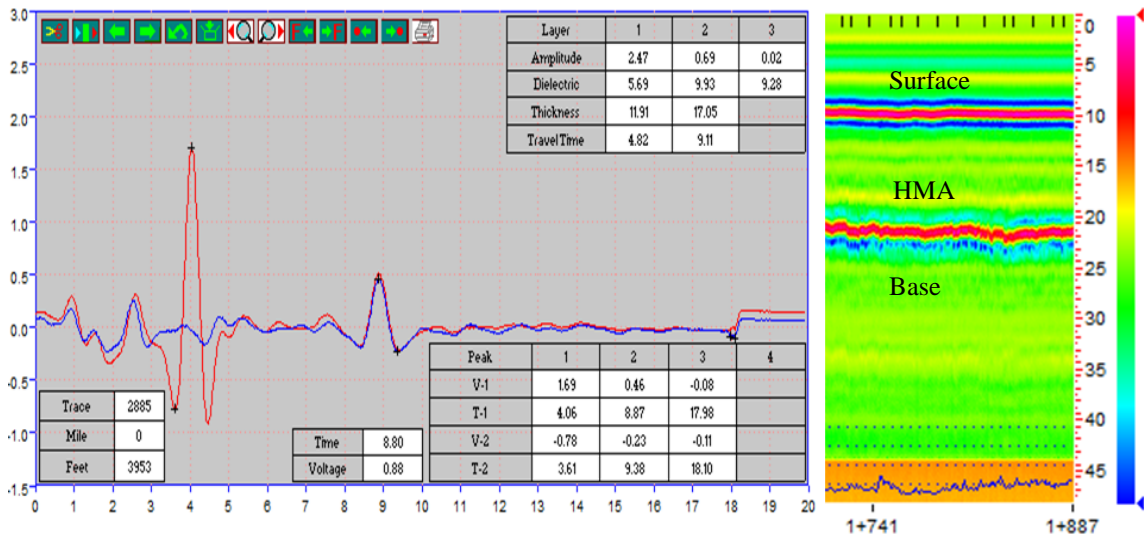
| Layer | 1 | 2 | 3 |
|---|---|---|---|
| Amplitude | 2.47 | 0.69 | 0.02 |
| Dielectric | 5.69 | 9.93 | 9.28 |
| Thickness | 11.91 | 17.05 | |
| Travel Time | 4.82 | 9.11 | |

3.0
2.5
2.0
1.5
1.0
0.5
0.0
-0.5
-1.0
-1.5

0 1 2 3 4 5 6 7 8 9 10 11 12 13 14 15 16 17 18 19 20

| Trace | 2885 |
|---|---|
| Mile | 0 |
| Feet | 3953 |

| Time | 8.80 |
|---|---|
| Voltage | 0.88 |

| Peak | 1 | 2 | 3 | 4 |
|---|---|---|---|---|
| V-1 | 1.69 | 0.46 | -0.08 | |
| T-1 | 4.06 | 8.87 | 17.98 | |
| V-2 | -0.78 | -0.23 | -0.11 | |
| T-2 | 3.61 | 9.38 | 18.10 | |

Surface
HMA
Base

0
5
10
15
20
25
30
35
40
45

1+741
1+887